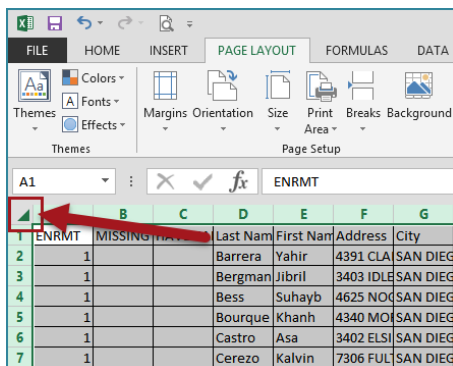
FILE HOME INSERT PAGE LAYOUT FORMULAS DATA

Themes Colors Fonts Effects

Themes

Margins Orientation Size Print Area Breaks Background

Page Setup

A1 $f_x$ ENRMT

| | A | B | C | D | E | F | G |
|---|---|---|---|---|---|---|---|
| 1 | ENRMT | MISSING | HAV | Last Nam | First Nam | Address | City |
| 2 | 1 | | | Barrera | Yahir | 4391 CLA | SAN DIEG |
| 3 | 1 | | | Bergman | Jibril | 3403 IDLE | SAN DIEG |
| 4 | 1 | | | Bess | Suhayb | 4625 NO | SAN DIEG |
| 5 | 1 | | | Bourque | Khanh | 4340 MO | SAN DIEG |
| 6 | 1 | | | Castro | Asa | 3402 ELSI | SAN DIEG |
| 7 | 1 | | | Cerezo | Kalvin | 7306 FUL | SAN DIEG |